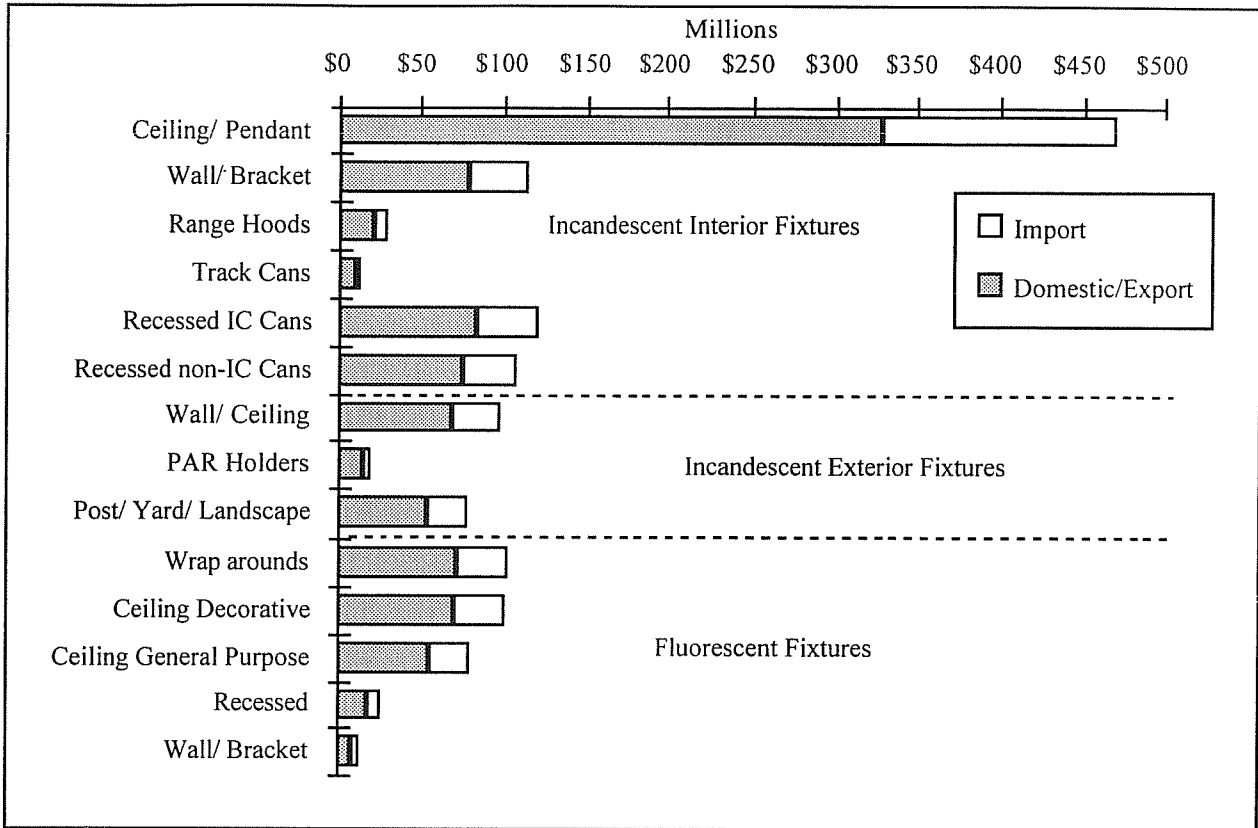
Millions

\$0 \$50 \$100 \$150 \$200 \$250 \$300 \$350 \$400 \$450 \$500

Ceiling/ Pendant
Wall/ Bracket
Range Hoods
Track Cans
Recessed IC Cans
Recessed non-IC Cans

Incandescent Interior Fixtures

Import
Domestic/Export

Wall/ Ceiling
PAR Holders
Post/ Yard/ Landscape

Incandescent Exterior Fixtures

Wrap arounds
Ceiling Decorative
Ceiling General Purpose
Recessed
Wall/ Bracket

Fluorescent Fixtures